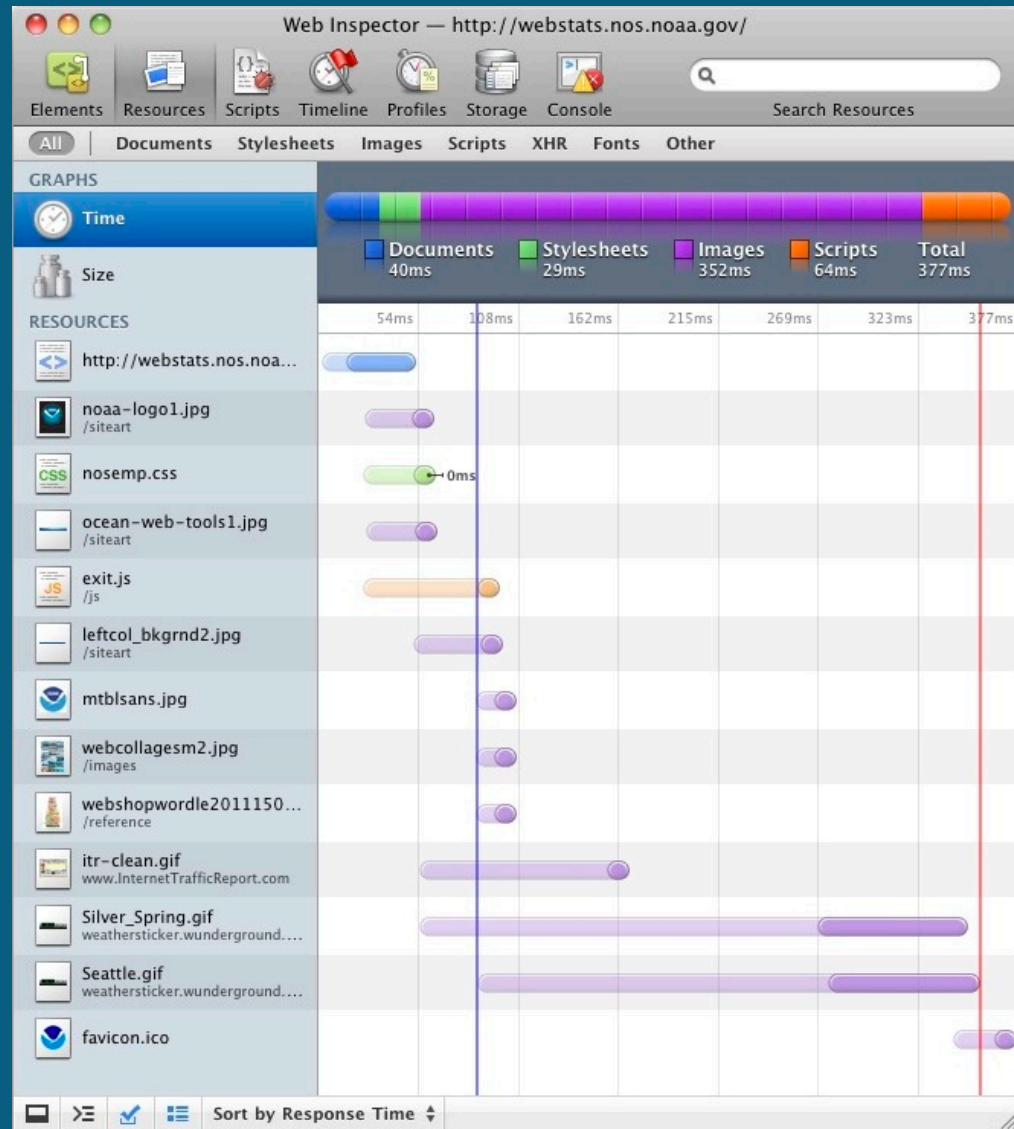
Web Inspector — http://webstats.nos.noaa.gov/

Elements Resources Scripts Timeline Profiles Storage Console

Search Resources

All | Documents Stylesheets Images Scripts XHR Fonts Other

GRAPHS

Time

Size

Documents 40ms
Stylesheets 29ms
Images 352ms
Scripts 64ms
Total 377ms

RESOURCES

54ms 108ms 162ms 215ms 269ms 323ms 377ms

http://webstats.nos.noa...

noaa-logo1.jpg
/siteart

nosemp.css

0ms

ocean-web-tools1.jpg
/siteart

exit.js
/js

leftcol_bkgrnd2.jpg
/siteart

mtblsans.jpg

webcollagesm2.jpg
/images

webshopwordle2011150...
/reference

itr-clean.gif
www.InternetTrafficReport.com

Silver_Spring.gif
weathersticker.wunderground....

Seattle.gif
weathersticker.wunderground....

favicon.ico

Sort by Response Time